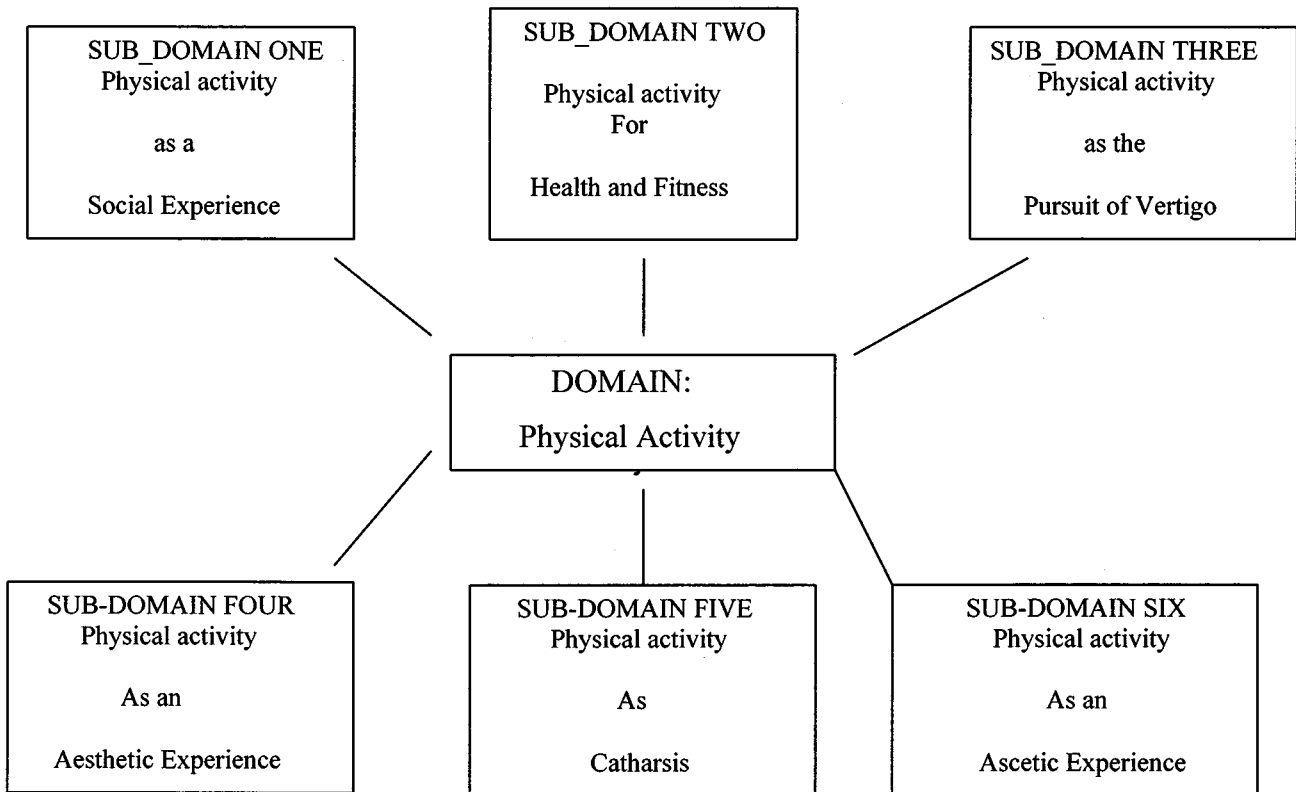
SUB_DOMAIN ONE
Physical activity
as a
Social Experience

SUB_DOMAIN TWO
Physical activity
For
Health and Fitness

SUB_DOMAIN THREE
Physical activity
as the
Pursuit of Vertigo

DOMAIN:
Physical Activity

SUB-DOMAIN FOUR
Physical activity
As an
Aesthetic Experience

SUB-DOMAIN FIVE
Physical activity
As
Catharsis

SUB-DOMAIN SIX
Physical activity
As an
Ascetic Experience